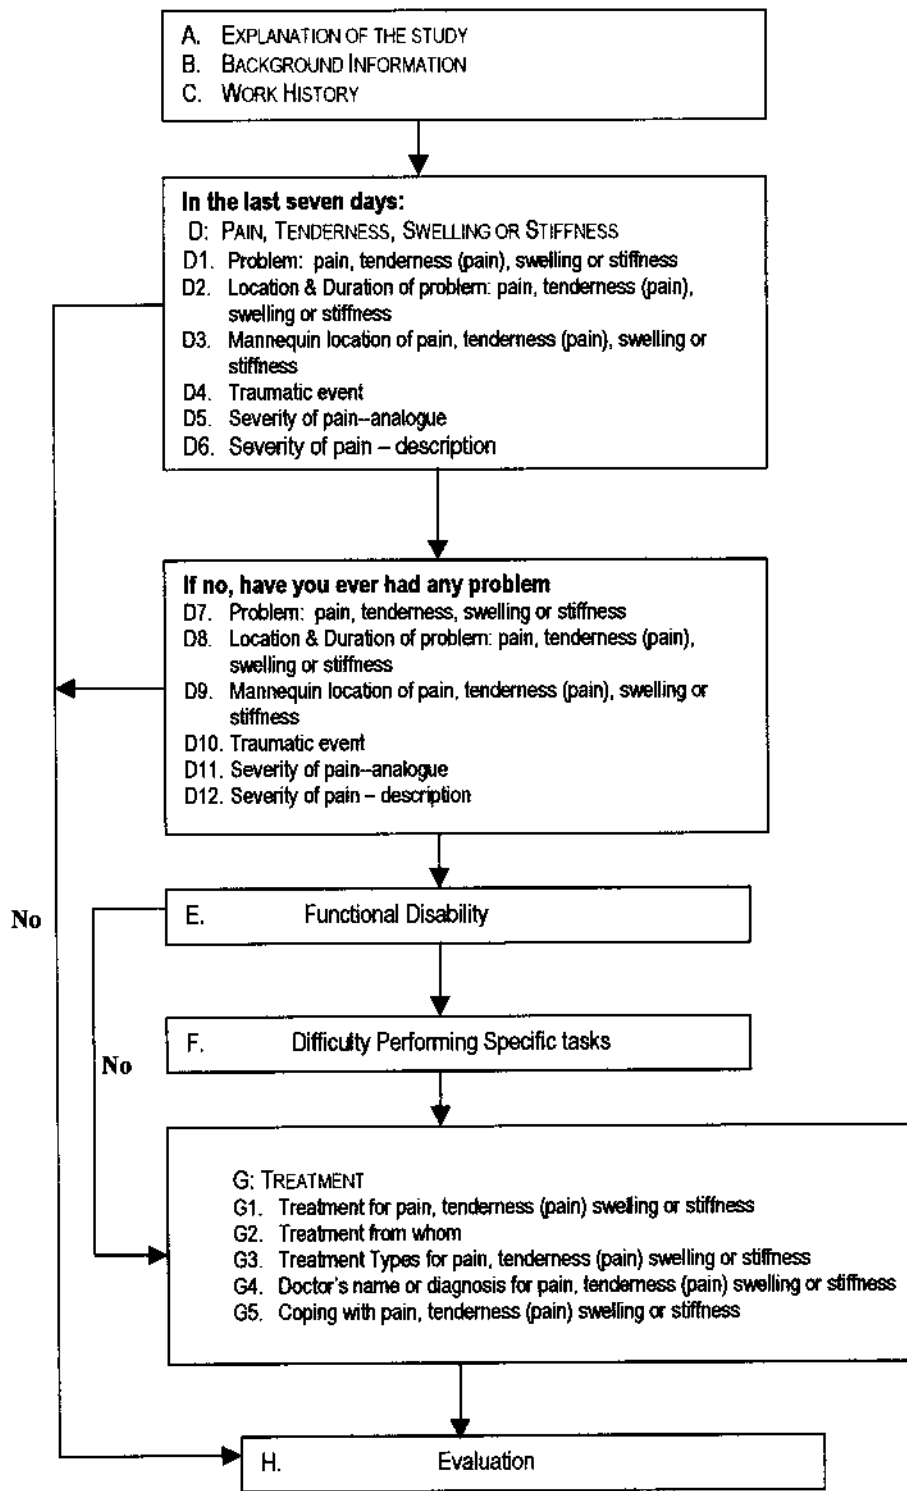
A. Explanation of the study
B. Background Information
C. Work History

In the last seven days:
D: Pain, Tenderness, Swelling or Stiffness
D1. Problem: pain, tenderness (pain), swelling or stiffness
D2. Location & Duration of problem: pain, tenderness (pain), swelling or stiffness
D3. Mannequin location of pain, tenderness (pain), swelling or stiffness
D4. Traumatic event
D5. Severity of pain--analogue
D6. Severity of pain – description

If no, have you ever had any problem
D7. Problem: pain, tenderness, swelling or stiffness
D8. Location & Duration of problem: pain, tenderness (pain), swelling or stiffness
D9. Mannequin location of pain, tenderness (pain), swelling or stiffness
D10. Traumatic event
D11. Severity of pain--analogue
D12. Severity of pain – description

No

E. Functional Disability

No

F. Difficulty Performing Specific tasks

G: Treatment
G1. Treatment for pain, tenderness (pain) swelling or stiffness
G2. Treatment from whom
G3. Treatment Types for pain, tenderness (pain) swelling or stiffness
G4. Doctor's name or diagnosis for pain, tenderness (pain) swelling or stiffness
G5. Coping with pain, tenderness (pain) swelling or stiffness

H. Evaluation